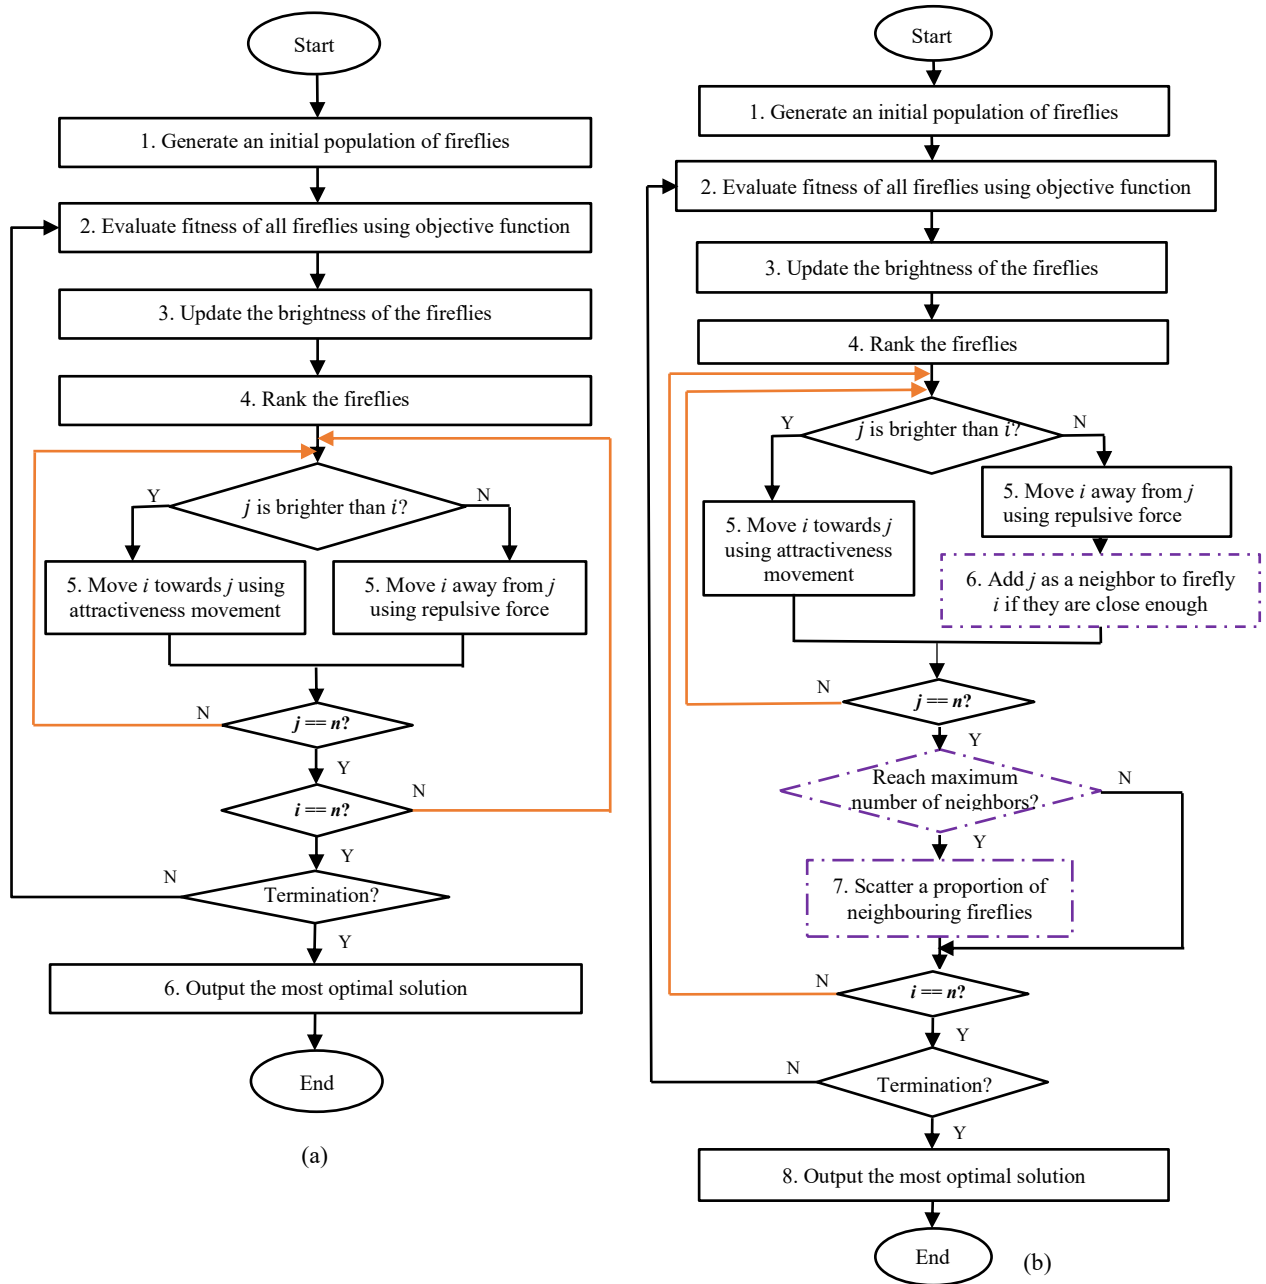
Start

1. Generate an initial population of fireflies

2. Evaluate fitness of all fireflies using objective function

3. Update the brightness of the fireflies

4. Rank the fireflies

Y

$j$ is brighter than $i$?

N

5. Move $i$ towards $j$ using attractiveness movement

5. Move $i$ away from $j$ using repulsive force

N

$j == n$?

Y

N

$i == n$?

Y

N

Termination?

Y

6. Output the most optimal solution

End

(a)

Start

1. Generate an initial population of fireflies

2. Evaluate fitness of all fireflies using objective function

3. Update the brightness of the fireflies

4. Rank the fireflies

Y

$j$ is brighter than $i$?

N

5. Move $i$ towards $j$ using attractiveness movement

5. Move $i$ away from $j$ using repulsive force

6. Add $j$ as a neighbor to firefly $i$ if they are close enough

N

$j == n$?

Y

Reach maximum number of neighbors?

N

Y

7. Scatter a proportion of neighbouring fireflies

N

$i == n$?

Y

N

Termination?

Y

8. Output the most optimal solution

End

(b)